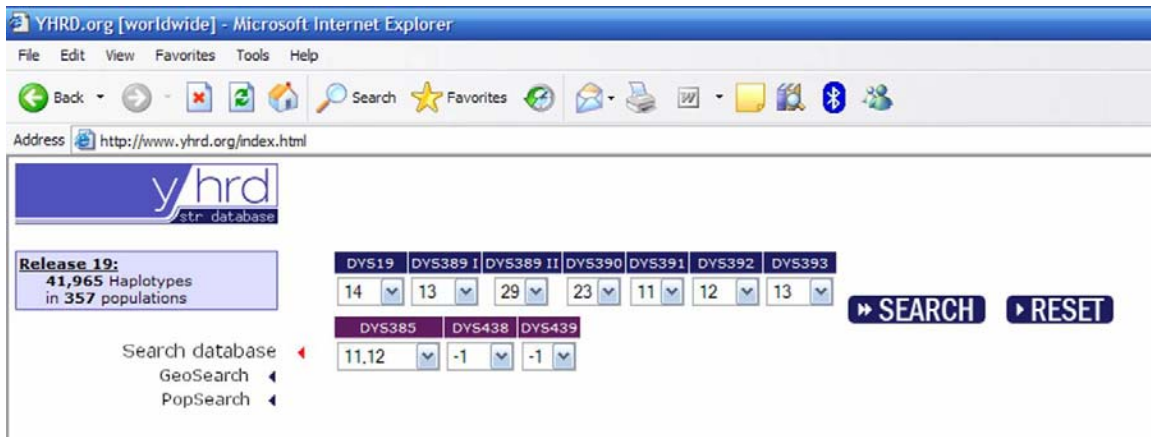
YHRD.org [worldwide] - Microsoft Internet Explorer

File Edit View Favorites Tools Help

Back Search Favorites

Address http://www.yhrd.org/index.html

y hrd
str database

Release 19:
41,965 Haplotypes
in 357 populations

| DYS19 | DYS389 I | DYS389 II | DYS390 | DYS391 | DYS392 | DYS393 |
|---|---|---|---|---|---|---|
| 14 | 13 | 29 | 23 | 11 | 12 | 13 |

» SEARCH ‣ RESET

| DYS385 | DYS438 | DYS439 |
|---|---|---|
| 11,12 | -1 | -1 |

Search database
GeoSearch
PopSearch